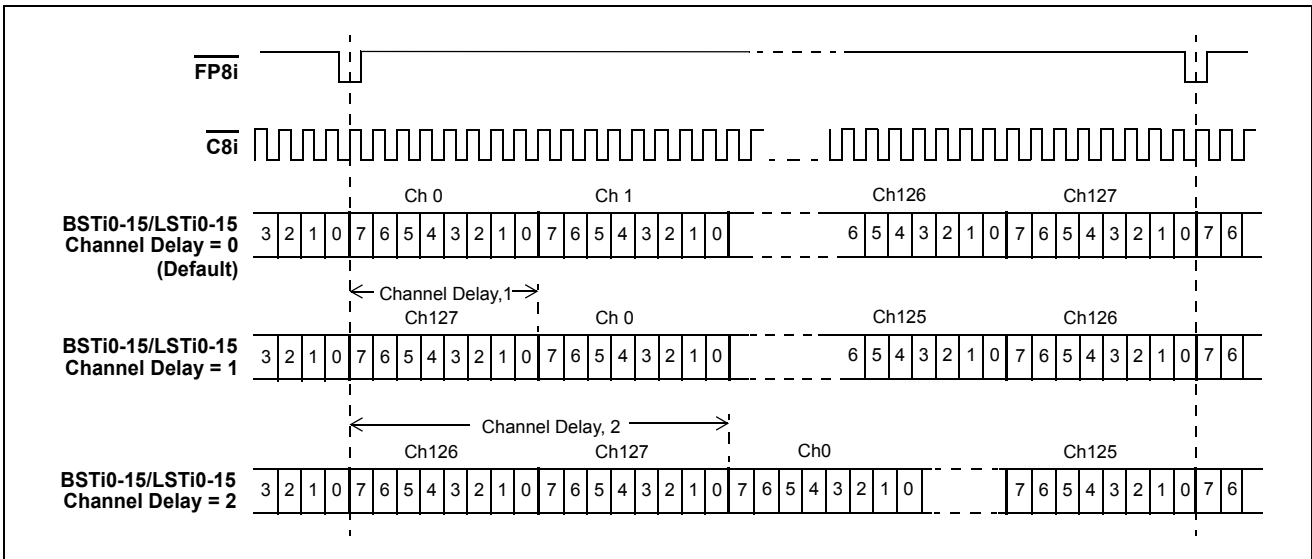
$\overline{FP8i}$

$\overline{C8i}$

Ch 0 Ch 1 Ch126 Ch127

BSTi0-15/LSTi0-15
Channel Delay = 0
(Default)

3 2 1 0 7 6 5 4 3 2 1 0 7 6 5 4 3 2 1 0 6 5 4 3 2 1 0 7 6 5 4 3 2 1 0 7 6

Channel Delay,1

Ch127 Ch 0 Ch125 Ch126

BSTi0-15/LSTi0-15
Channel Delay = 1

3 2 1 0 7 6 5 4 3 2 1 0 7 6 5 4 3 2 1 0 6 5 4 3 2 1 0 7 6 5 4 3 2 1 0 7 6

Channel Delay, 2

Ch126 Ch127 Ch0 Ch125

BSTi0-15/LSTi0-15
Channel Delay = 2

3 2 1 0 7 6 5 4 3 2 1 0 7 6 5 4 3 2 1 0 7 6 5 4 3 2 1 0 7 6 5 4 3 2 1 0 7 6